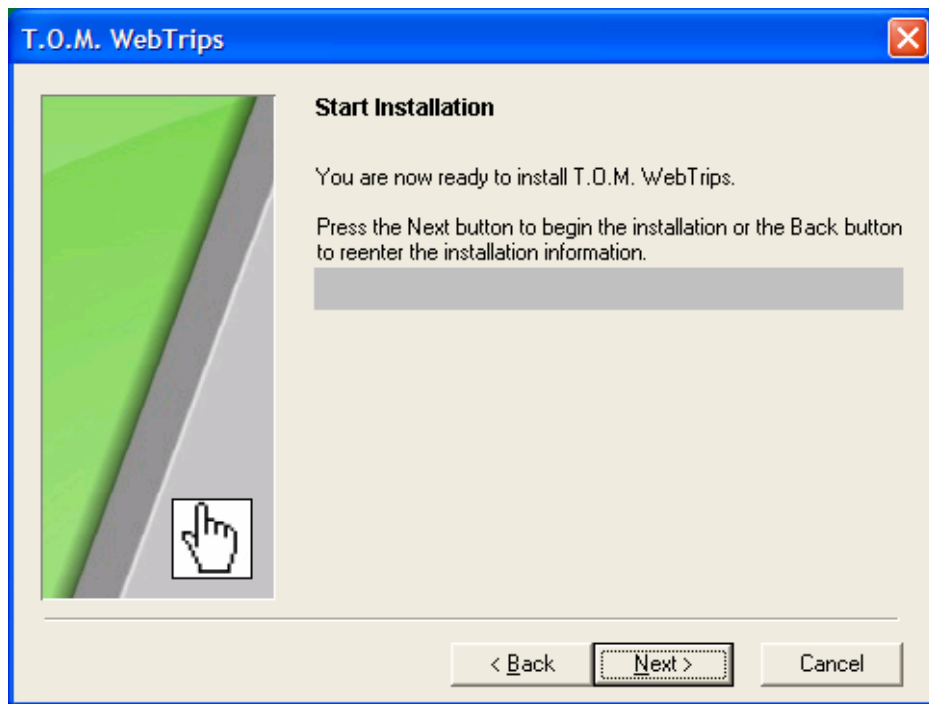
T.O.M. WebTrips

Start Installation

You are now ready to install T.O.M. WebTrips.

Press the Next button to begin the installation or the Back button to reenter the installation information.

< Back

Next >

Cancel